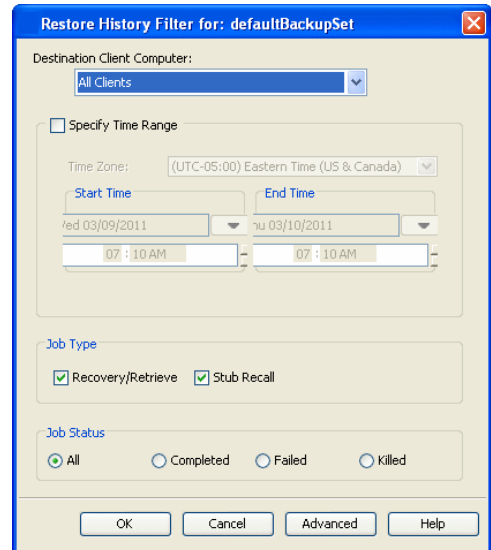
Restore History Filter for: defaultBackupSet

Destination Client Computer:

All Clients

Specify Time Range

Time Zone: (UTC-05:00) Eastern Time (US & Canada)

Start Time

Ved 03/09/2011

07 : 10 AM

End Time

nu 03/10/2011

07 : 10 AM

Job Type

Recovery/Retrieve

Stub Recall

Job Status

All

Completed

Failed

Killed

OK

Cancel

Advanced

Help